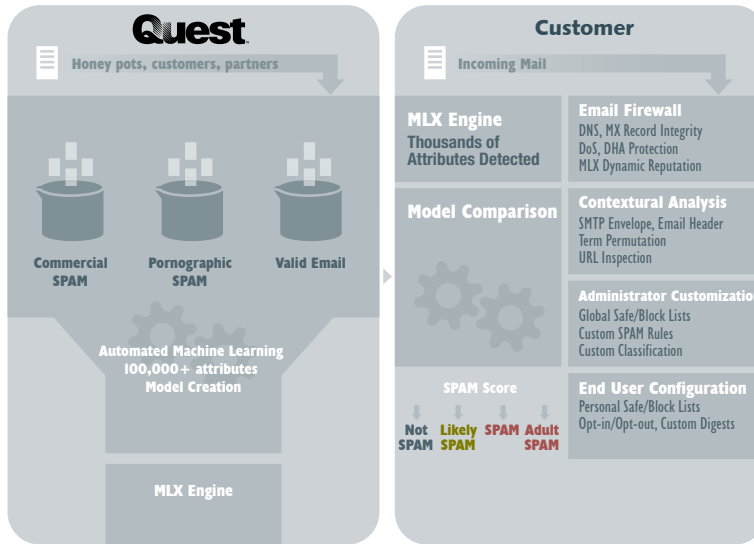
Quest

Honey pots, customers, partners

Commercial SPAM

Pornographic SPAM

Valid Email

Automated Machine Learning
100,000+ attributes
Model Creation

MLX Engine

Customer

Incoming Mail

MLX Engine
Thousands of Attributes Detected

Email Firewall
DNS, MX Record Integrity
DoS, DHA Protection
MLX Dynamic Reputation

Model Comparison

Contextural Analysis
SMTP Envelope, Email Header
Term Permutation
URL Inspection

Administrator Customizatio
Global Safe/Block Lists
Custom SPAM Rules
Custom Classification

SPAM Score

Not SPAM

Likely SPAM

SPAM

Adult SPAM

End User Configuration
Personal Safe/Block Lists
Opt-in/Opt-out, Custom Digests